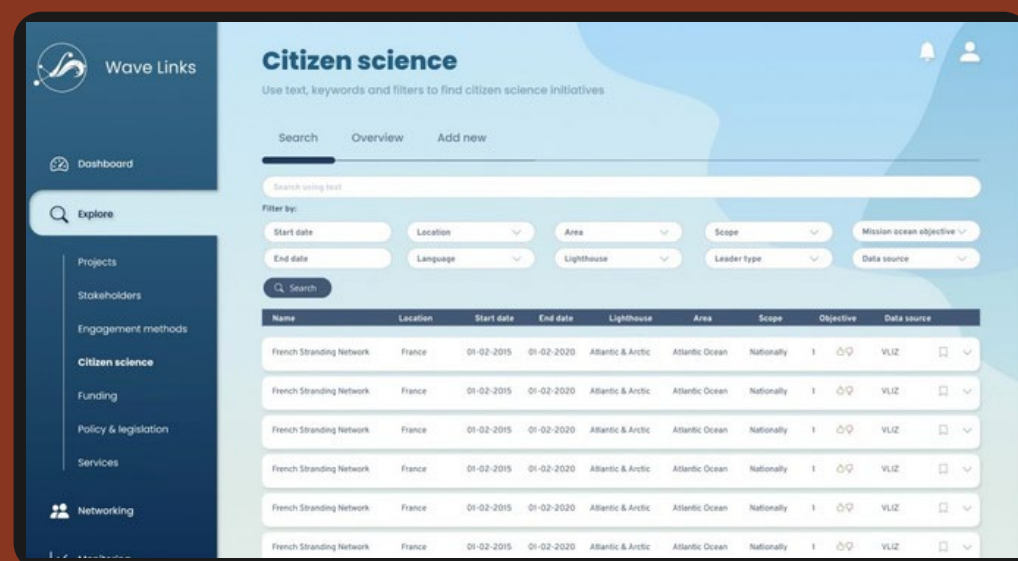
Wave Links

Dashboard

Explore

Projects

Stakeholders

Engagement methods

Citizen science

Funding

Policy & legislation

Services

Networking

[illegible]

Citizen science

Use text, keywords and filters to find citizen science initiatives

Search Overview Add new

Search using text

Filter by:

Start date
Location
Area
Scope
Mission ocean objective
End date
Language
Lighthouse
Leader type
Data source

Search

| Name | Location | Start date | End date | Lighthouse | Area | Scope | Objective | Data source |
|---|---|---|---|---|---|---|---|---|
| French Stranding Network | France | 01-02-2015 | 01-02-2020 | Atlantic & Arctic | Atlantic Ocean | Nationally | 1 | VLIZ |
| French Stranding Network | France | 01-02-2015 | 01-02-2020 | Atlantic & Arctic | Atlantic Ocean | Nationally | 1 | VLIZ |
| French Stranding Network | France | 01-02-2015 | 01-02-2020 | Atlantic & Arctic | Atlantic Ocean | Nationally | 1 | VLIZ |
| French Stranding Network | France | 01-02-2015 | 01-02-2020 | Atlantic & Arctic | Atlantic Ocean | Nationally | 1 | VLIZ |
| French Stranding Network | France | 01-02-2015 | 01-02-2020 | Atlantic & Arctic | Atlantic Ocean | Nationally | 1 | VLIZ |
| French Stranding Network | France | 01-02-2015 | 01-02-2020 | Atlantic & Arctic | Atlantic Ocean | Nationally | 1 | VLIZ |